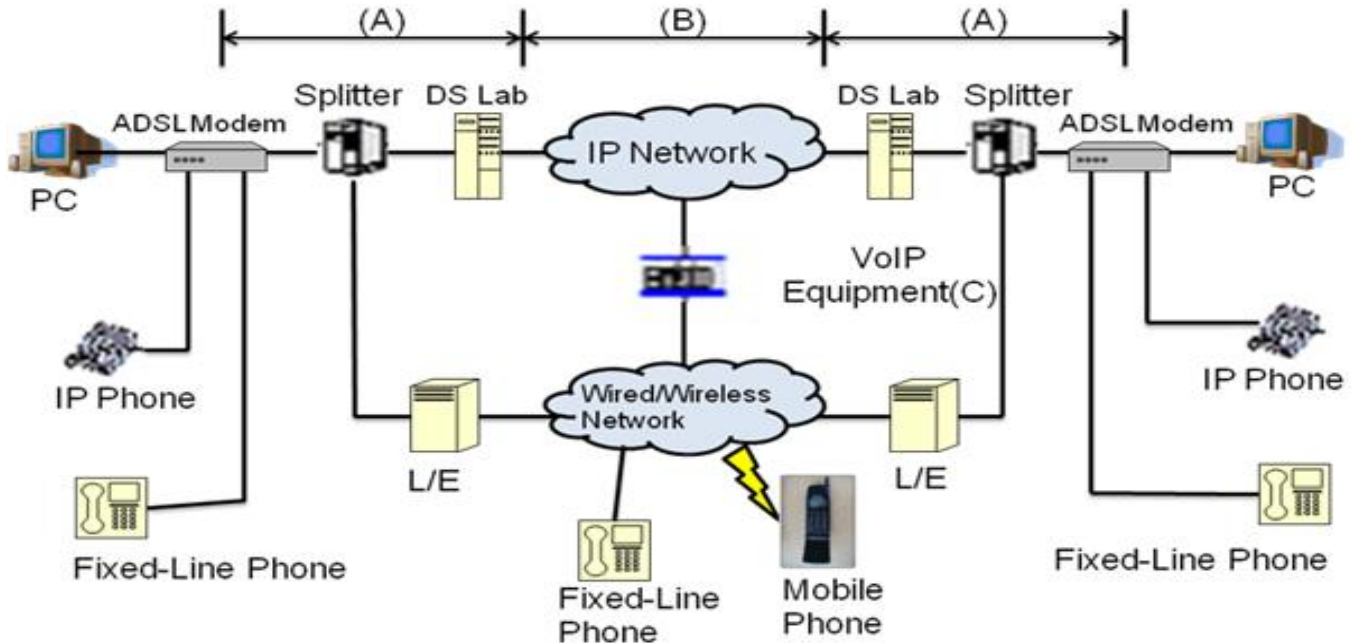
(A)
(B)
(A)

Splitter
DS Lab
ADSLModem
PC
IP Network
DS Lab
Splitter
ADSLModem
PC

VoIP
Equipment(C)

IP Phone
IP Phone

Wired/Wireless
Network
L/E
L/E

Fixed-Line Phone
Fixed-Line
Phone
Mobile
Phone
Fixed-Line Phone